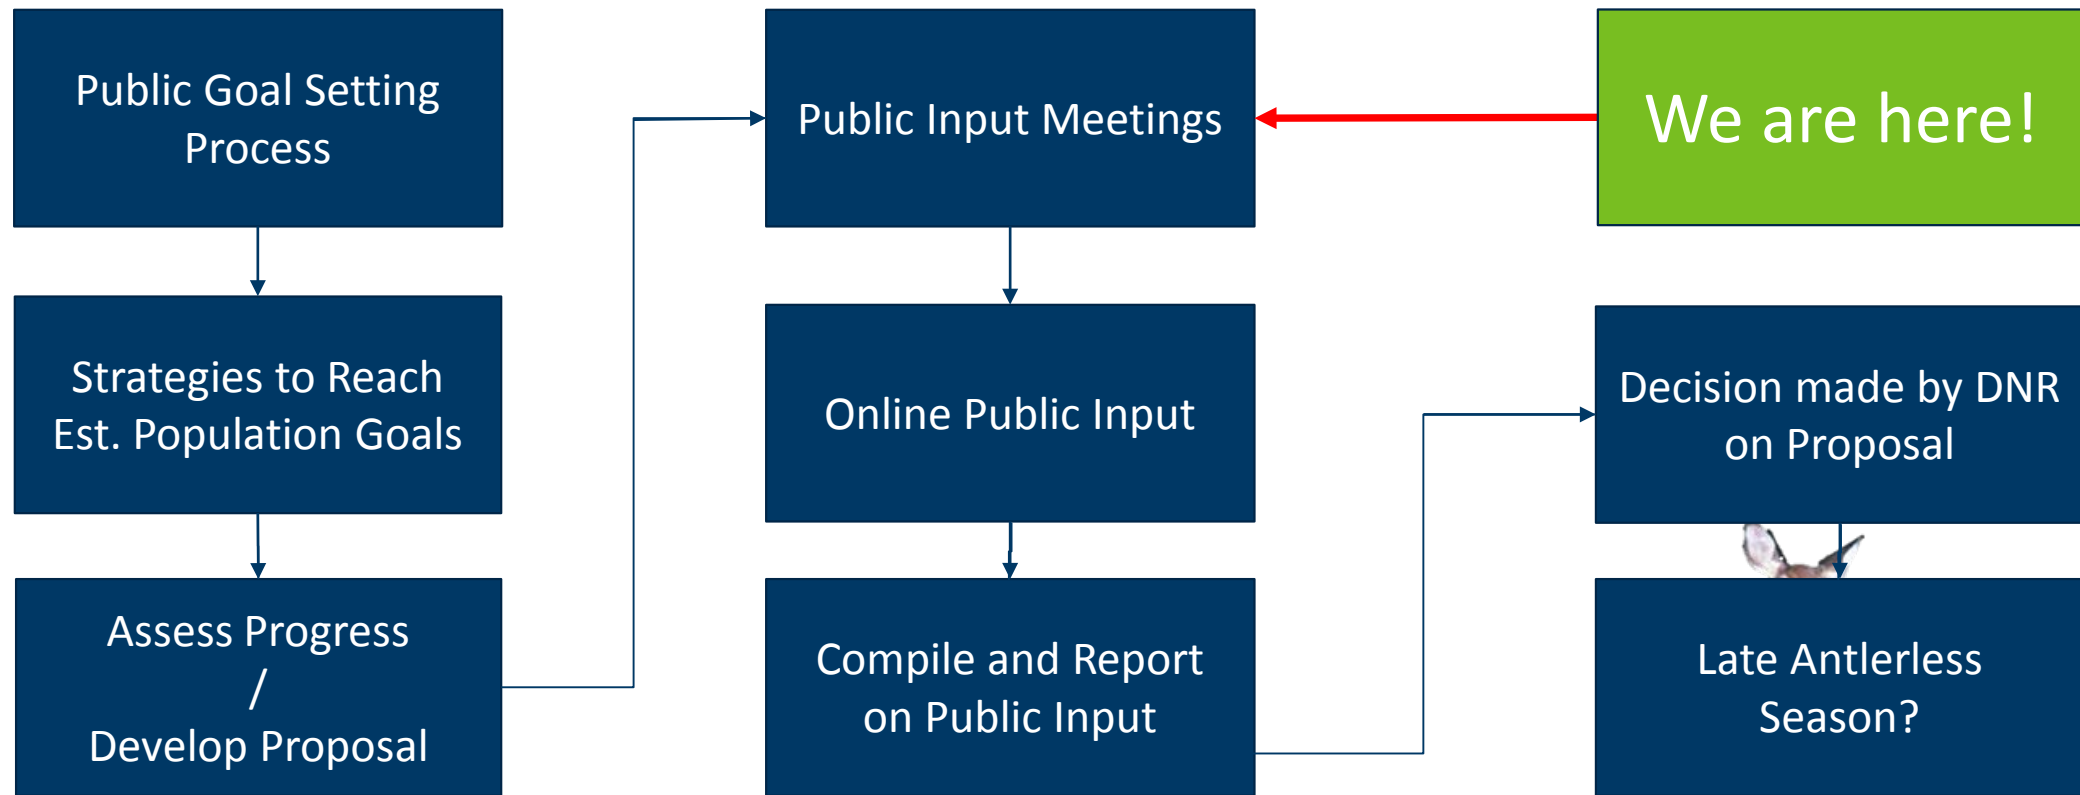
Public Goal Setting Process

Strategies to Reach Est. Population Goals

Assess Progress
/
Develop Proposal

Public Input Meetings

Online Public Input

Compile and Report on Public Input

We are here!

Decision made by DNR on Proposal

Late Antlerless Season?